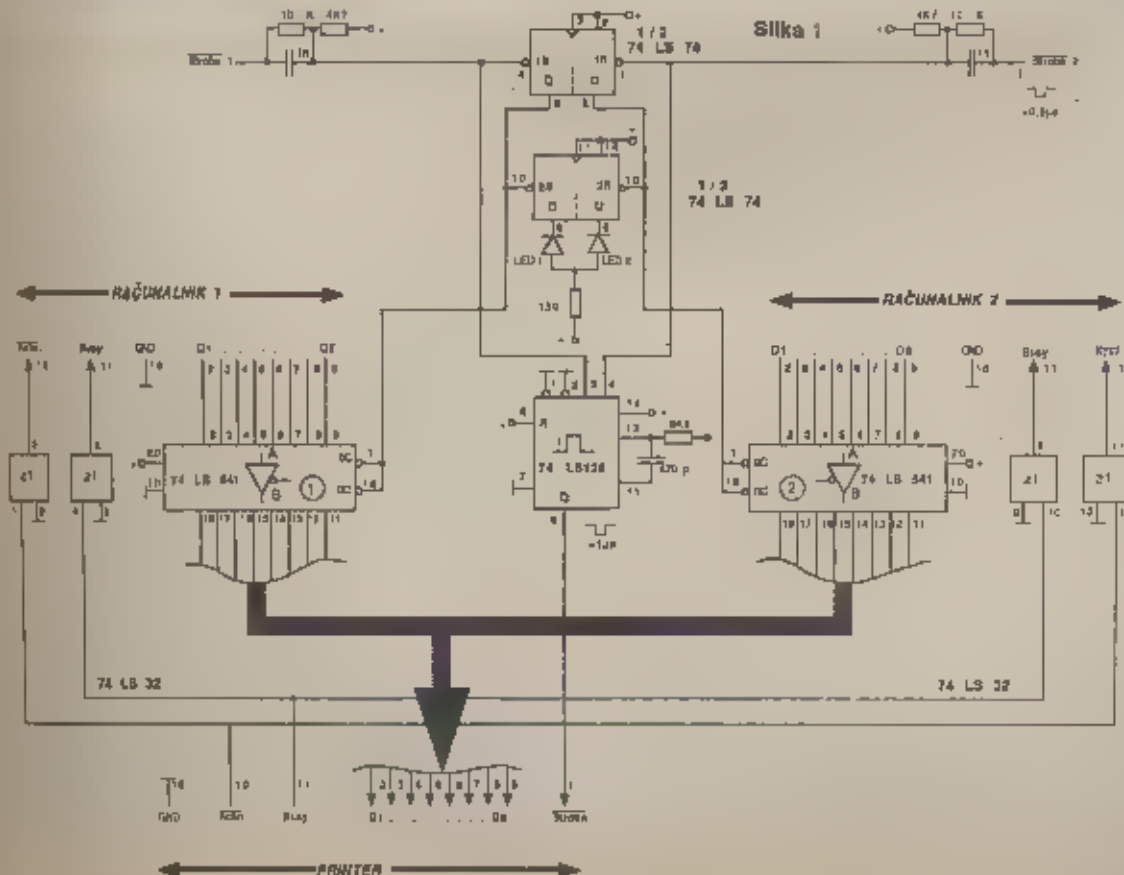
Slika 1

1/2
74 LS 74

1/2
74 LS 74

Strobe 1

Strobe 2

LED 1
LED 2

150

RAČUNALNIK 1

RAČUNALNIK 2

Busy

GND

D1 . . . . . D8

74 LS 541

74 LS 541

74 LS123

470 p

1

2

A

B

74 LS 32

74 LS 32

GND

Busy

D1 . . . . . D8

Strobe

PRINTER